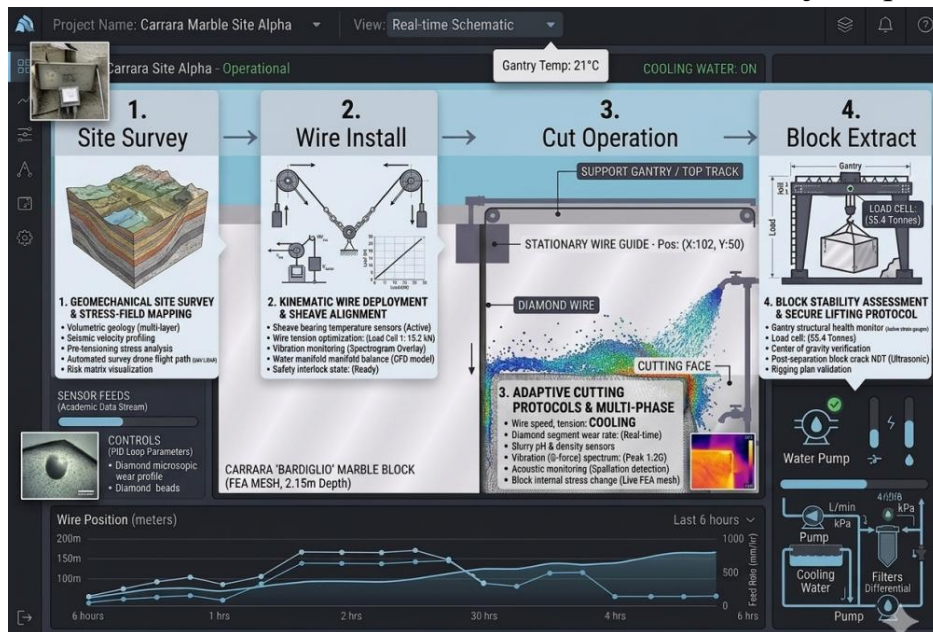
Project Name: Carrara Marble Site Alpha
View: Real-time Schematic
Gantry Temp: 21°C

Carrara Site Alpha - Operational
COOLING WATER: ON

1. Site Survey
2. Wire Install
3. Cut Operation
4. Block Extract

1. GEOMECHANICAL SITE SURVEY & STRESS-FIELD MAPPING
• Volumetric geology (multi-layer)
• Seismic velocity profiling
• Pre-tensioning stress analysis
• Automated survey drone flight path (dev LiDAR)
• Risk matrix visualization

2. KINEMATIC WIRE DEPLOYMENT & SHEAVE ALIGNMENT
• Sheave bearing temperature sensors (Active)
• Wire tension optimization: (Load Cell 1: 15.2 kN)
• Vibration monitoring (Spectrogram Overlay)
• Water manifold manifold balance (CFD model)
• Safety interlock state: (Ready)

SUPPORT GANTRY / TOP TRACK
STATIONARY WIRE GUIDE - Pos: (X:102, Y:50)
DIAMOND WIRE
CUTTING FACE

3. ADAPTIVE CUTTING PROTOCOLS & MULTI-PHASE
• Wire speed, tension: COOLING
• Diamond segment wear rate: (Real-time)
• Slurry pH & density sensors
• Vibration (G-force) spectrum: (Peak 1:2G)
• Acoustic monitoring (Spallation detection)
• Block internal stress change (Live FEA mesh)

Gantry
Load
LOAD CELL: (55.4 Tonnes)

4. BLOCK STABILITY ASSESSMENT & SECURE LIFTING PROTOCOL
• Gantry structural health monitor (active strain gauges)
• Load cell: (55.4 Tonnes)
• Center of gravity verification
• Post-separation block crack NDT (Ultrasonic)
• Rigging plan validation

SENSOR FEEDS
(Academic Data Stream)

CONTROLS
(PID Loop Parameters)
• Diamond microsopic wear profile
• Diamond beads

CARRARA 'BARDIGLIO' MARBLE BLOCK
(FEA MESH, 2.15m Depth)

Water Pump
L/min
kPa
4ΰθ18
kPa
Pump
Cooling Water
Filters
Differential
Pump

Wire Position (meters)
Last 6 hours
200m
150m
100m
1000
500
0
Feed Rate (mm/hr)
6 hours
1 hrs
2 hrs
30 hrs
4 hrs
6 hrs